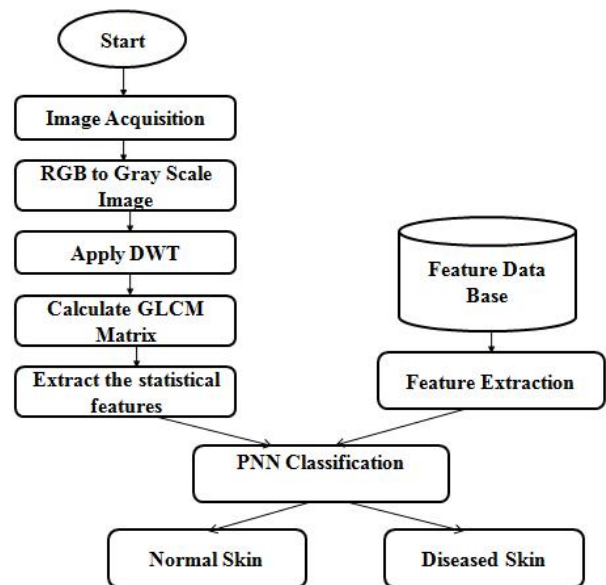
Start

Image Acquisition

RGB to Gray Scale Image

Apply DWT

Calculate GLCM Matrix

Extract the statistical features

Feature Data Base

Feature Extraction

PNN Classification

Normal Skin

Diseased Skin